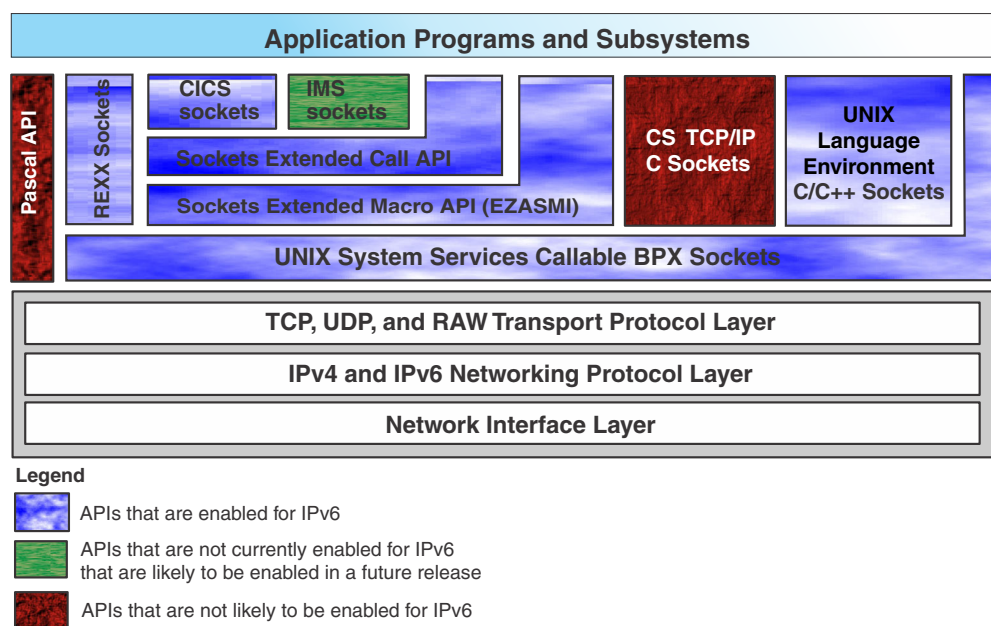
Application Programs and Subsystems

Pascal API

REXX Sockets

CICS sockets

IMS sockets

Sockets Extended Call API

Sockets Extended Macro API (EZASMI)

CS TCP/IP C Sockets

UNIX Language Environment C/C++ Sockets

UNIX System Services Callable BPX Sockets

TCP, UDP, and RAW Transport Protocol Layer

IPv4 and IPv6 Networking Protocol Layer

Network Interface Layer

Legend

APIs that are enabled for IPv6

APIs that are not currently enabled for IPv6 that are likely to be enabled in a future release

APIs that are not likely to be enabled for IPv6